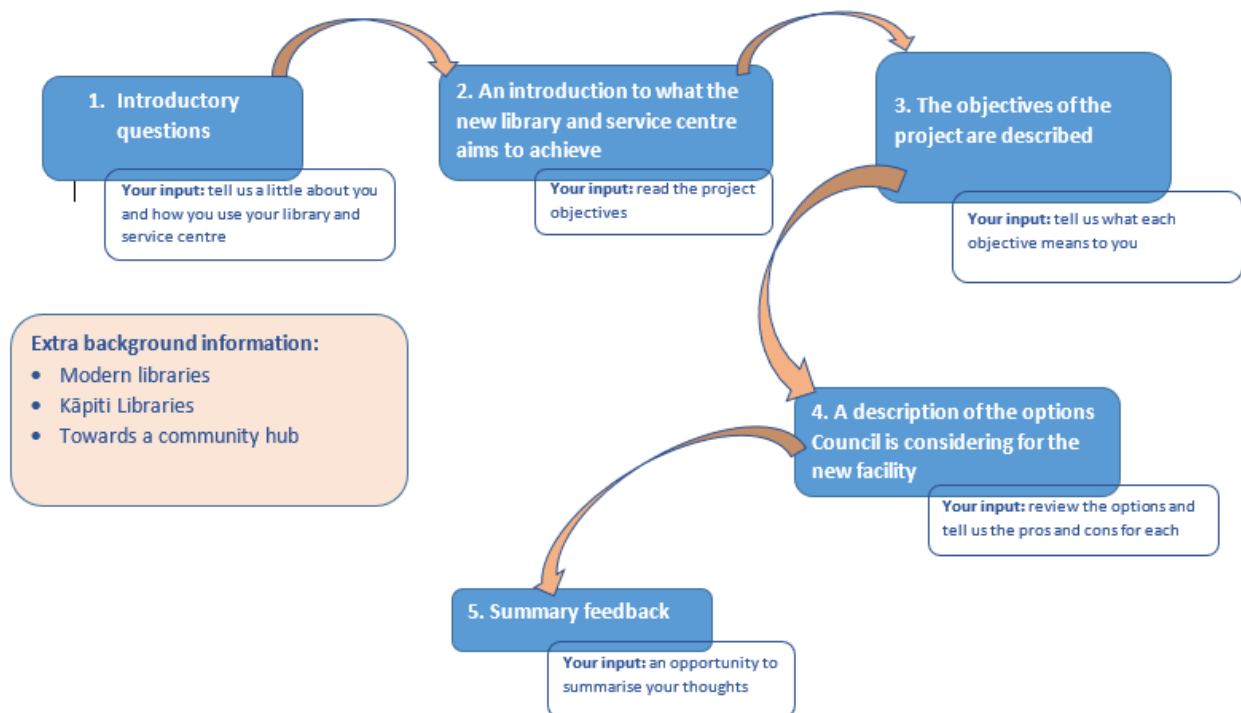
1. Introductory questions

Your input: tell us a little about you and how you use your library and service centre

2. An introduction to what the new library and service centre aims to achieve

Your input: read the project objectives

3. The objectives of the project are described

Your input: tell us what each objective means to you

Extra background information:
- Modern libraries
- Kāpiti Libraries
- Towards a community hub

4. A description of the options Council is considering for the new facility

Your input: review the options and tell us the pros and cons for each

5. Summary feedback

Your input: an opportunity to summarise your thoughts